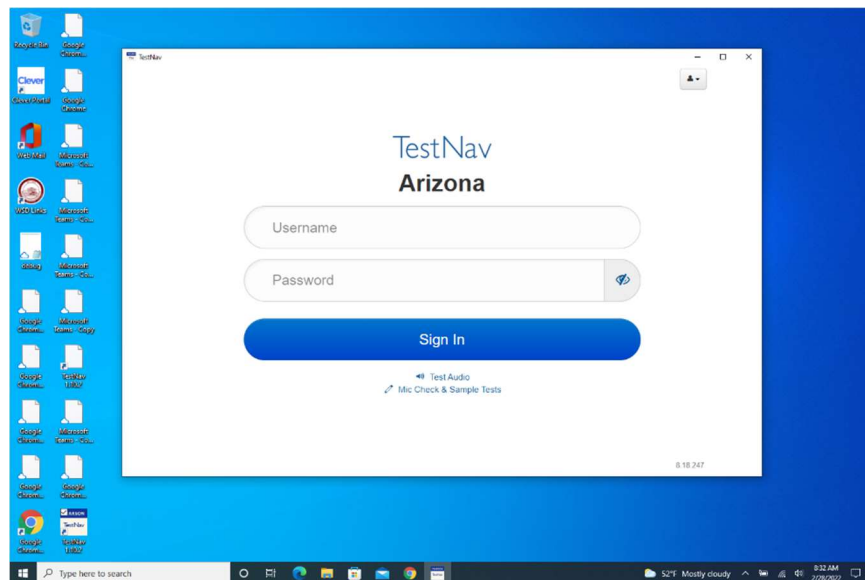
Recycle Bin
Google Chrome...
Clever Portal
Google Chrome
Web Mail
Microsoft Teams - Co...
WSD Links
Microsoft Teams - Co...
Bitmoji
Microsoft Teams - Co...
Google Chrome...
Microsoft Teams - Copy
Google Chrome...
TestNav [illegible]
Google Chrome...
Microsoft Teams - Co...
Google Chrome...
Google Chrome...
Google Chrome...
TestNav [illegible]

TestNav

TestNav
Arizona

Username

Password

Sign In

Test Audio
Mic Check & Sample Tests

8.18.247

Type here to search
52°F Mostly cloudy
8:32 AM
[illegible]